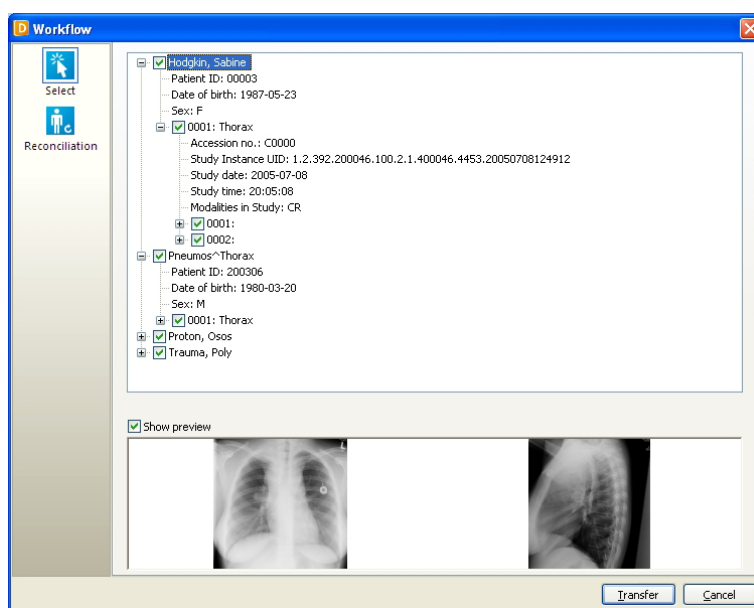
Workflow

Select

Reconciliation

Hodgkin, Sabine
Patient ID: 00003
Date of birth: 1987-05-23
Sex: F
0001: Thorax
Accession no.: C0000
Study Instance UID: 1.2.392.200046.100.2.1.400046.4453.20050708124912
Study date: 2005-07-08
Study time: 20:05:08
Modalities in Study: CR
0001:
0002:
Pneumos^Thorax
Patient ID: 200306
Date of birth: 1980-03-20
Sex: M
0001: Thorax
Proton, Osos
Trauma, Poly

Show preview

L

Transfer Cancel